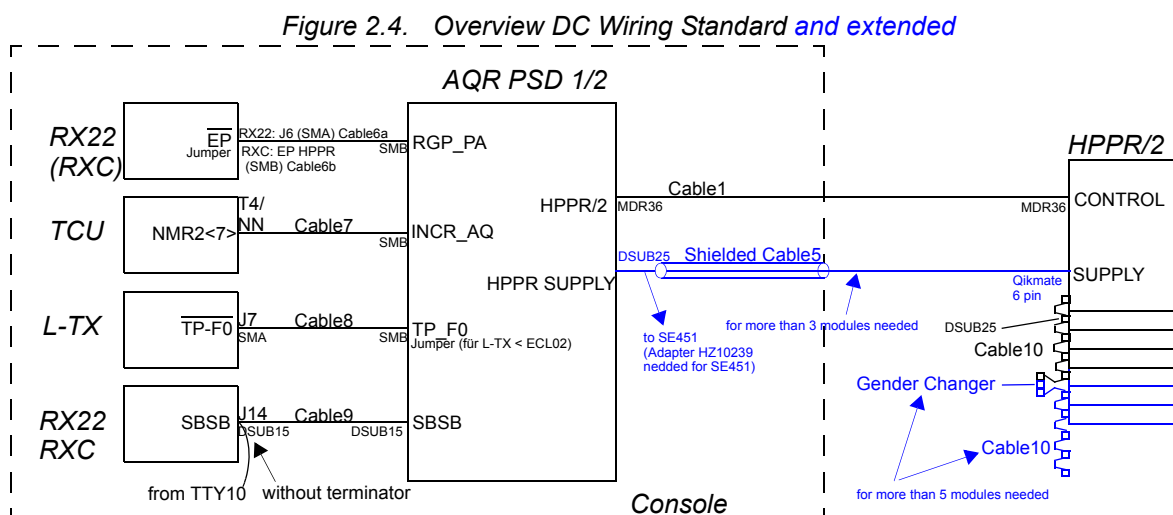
Figure 2.4. Overview DC Wiring Standard and extended

AQR PSD 1/2

HPPR/2

RX22 (RXC)

$\overline{EP}$
Jumper

RX22: J6 (SMA) Cable6a
RXC: EP HPPR (SMB) Cable6b

SMB

RGP_PA

HPPR/2

MDR36

Cable1

MDR36

CONTROL

TCU

NMR2<7>

T4/ NN

Cable7

SMB

INCR_AQ

DSUB25

Shielded Cable5

HPPR SUPPLY

SUPPLY

Qikmate 6 pin

L-TX

$\overline{TP\text{-}F0}$

J7
SMA

Cable8

SMB

TP_F0
Jumper (für L-TX < ECL02)

to SE451 (Adapter HZ10239 nedded for SE451)

for more than 3 modules needed

DSUB25

Cable10

Gender Changer

RX22 RXC

SBSB

J14
DSUB15

Cable9

DSUB15

SBSB

Cable10

from TTY10

without terminator

Console

for more than 5 modules needed